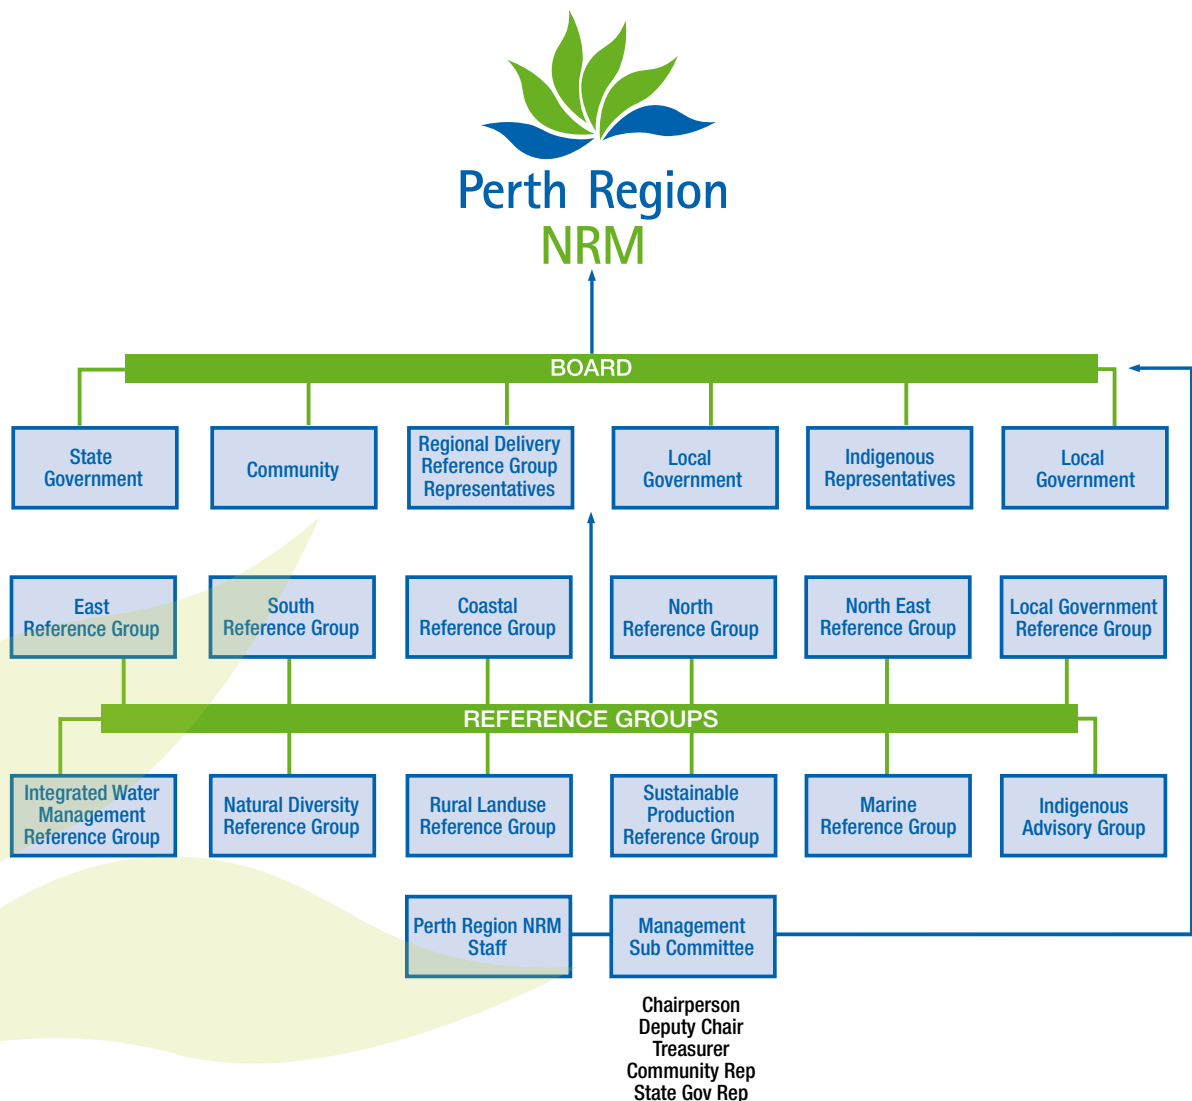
Perth Region
NRM

BOARD

State Government

Community

Regional Delivery Reference Group Representatives

Local Government

Indigenous Representatives

Local Government

East Reference Group

South Reference Group

Coastal Reference Group

North Reference Group

North East Reference Group

Local Government Reference Group

REFERENCE GROUPS

Integrated Water Management Reference Group

Natural Diversity Reference Group

Rural Landuse Reference Group

Sustainable Production Reference Group

Marine Reference Group

Indigenous Advisory Group

Perth Region NRM Staff

Management Sub Committee

Chairperson
Deputy Chair
Treasurer
Community Rep
State Gov Rep